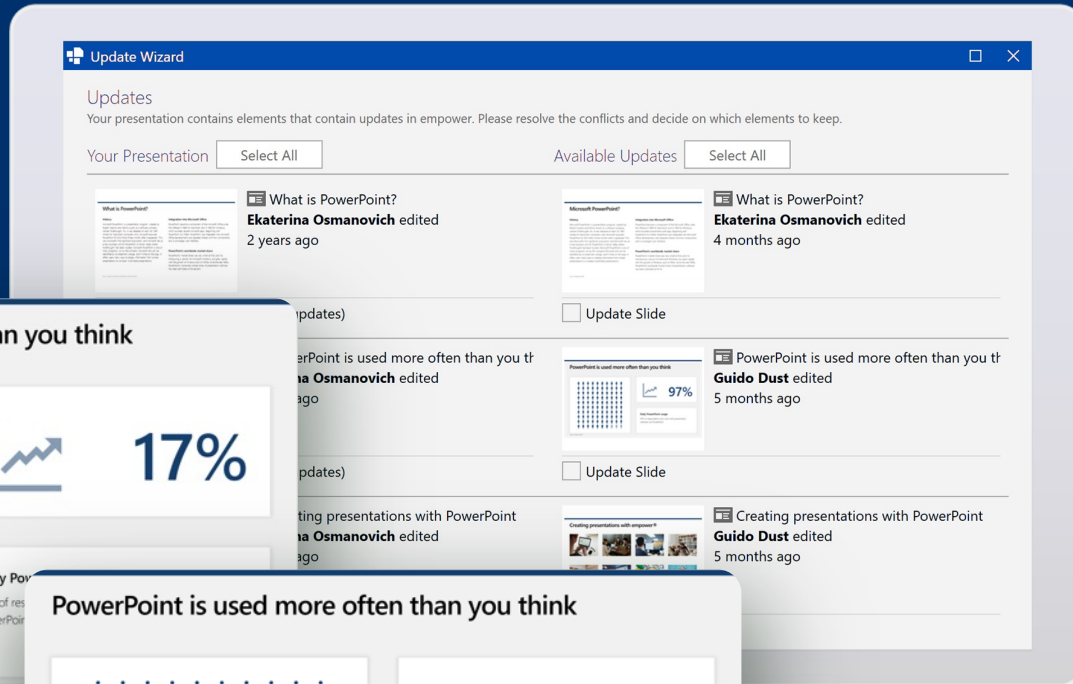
Update Wizard

Updates

Your presentation contains elements that contain updates in empower. Please resolve the conflicts and decide on which elements to keep.

Your Presentation Select All

Available Updates Select All

What is PowerPoint?

Ekaterina Osmanovich edited

2 years ago

What is PowerPoint?

Ekaterina Osmanovich edited

4 months ago

pdates)

Update Slide

an you think

erPoint is used more often than you th

na Osmanovich edited

ago

17%

PowerPoint is used more often than you th

Guido Dust edited

5 months ago

97%

pdates)

Update Slide

ting presentations with PowerPoint

na Osmanovich edited

ago

Creating presentations with PowerPoint

Guido Dust edited

5 months ago

y Pov

of res

erPoi

PowerPoint is used more often than you think